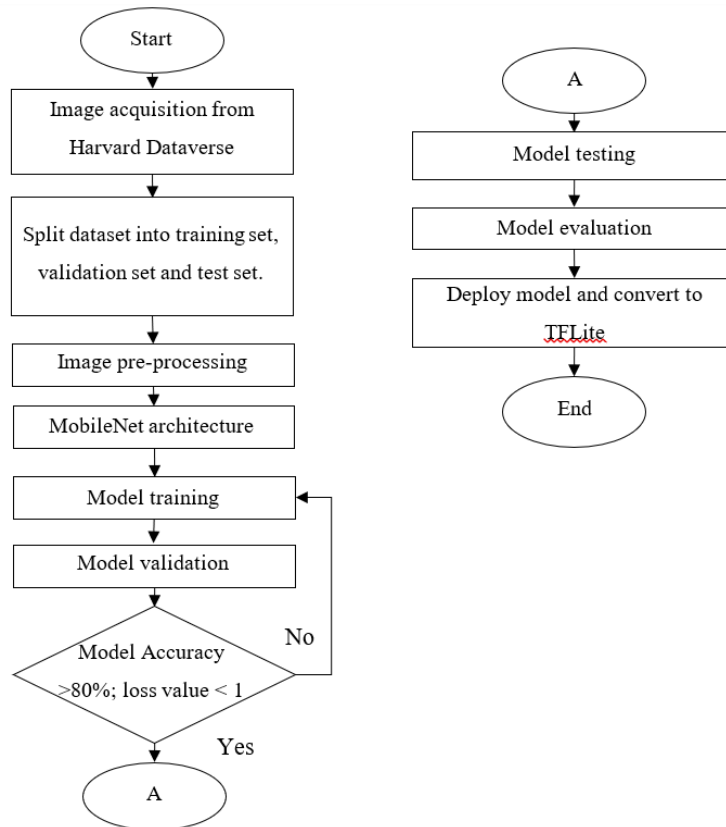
Start

Image acquisition from Harvard Dataverse

Split dataset into training set, validation set and test set.

Image pre-processing

MobileNet architecture

Model training

Model validation

Model Accuracy >80%; loss value < 1

No

Yes

A

A

Model testing

Model evaluation

Deploy model and convert to TFLite

End